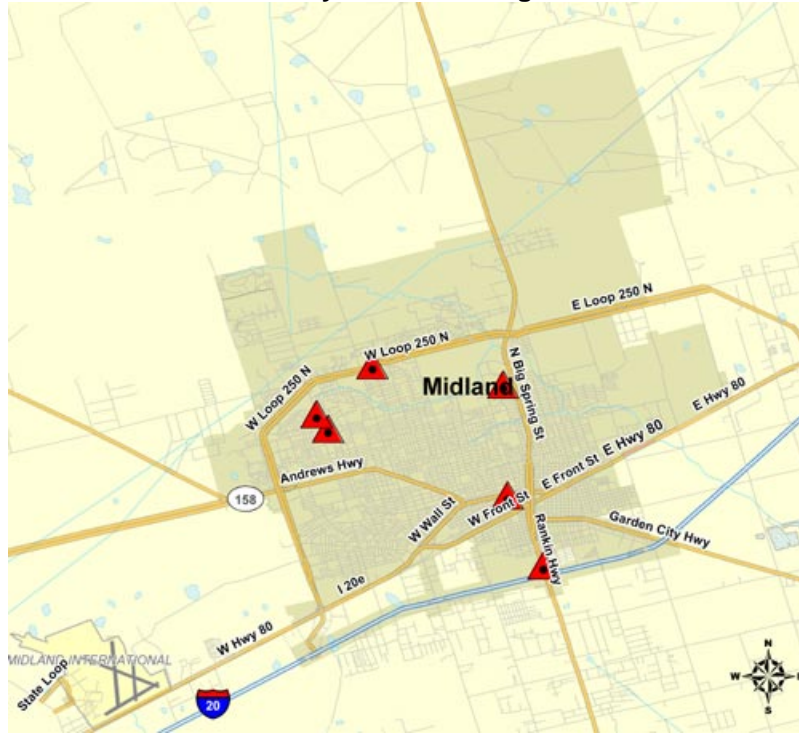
E Loop 250 N
W Loop 250 N
N Big Spring St
Midland
W Loop 250 N
E Hwy 80
E Hwy 80
E Front St
Andrews Hwy
158
W Wall St
W Front St
Rankin Hwy
Garden City Hwy
I 20e
W Hwy 80
MIDLAND INTERNATIONAL
State Loop
20
N
W
S